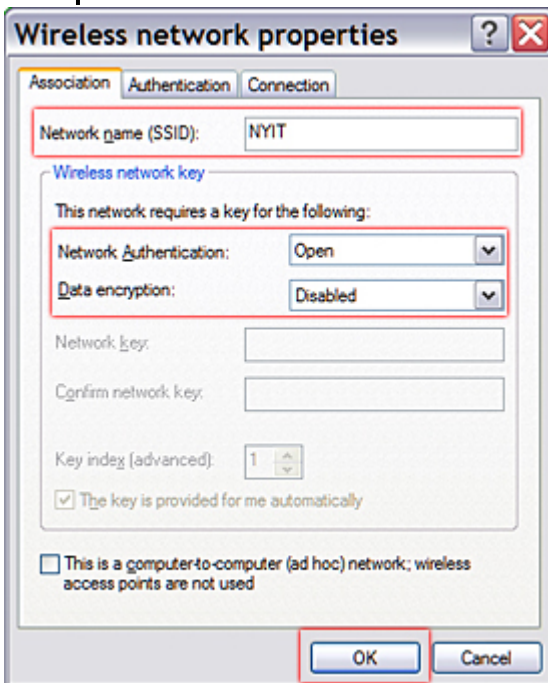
Wireless network properties ? X

Association Authentication Connection

Network name (SSID): NYIT

Wireless network key

This network requires a key for the following:

Network Authentication: Open

Data encryption: Disabled

Network key:

Confirm network key:

Key index (advanced): 1

The key is provided for me automatically

This is a computer-to-computer (ad hoc) network; wireless access points are not used

OK Cancel